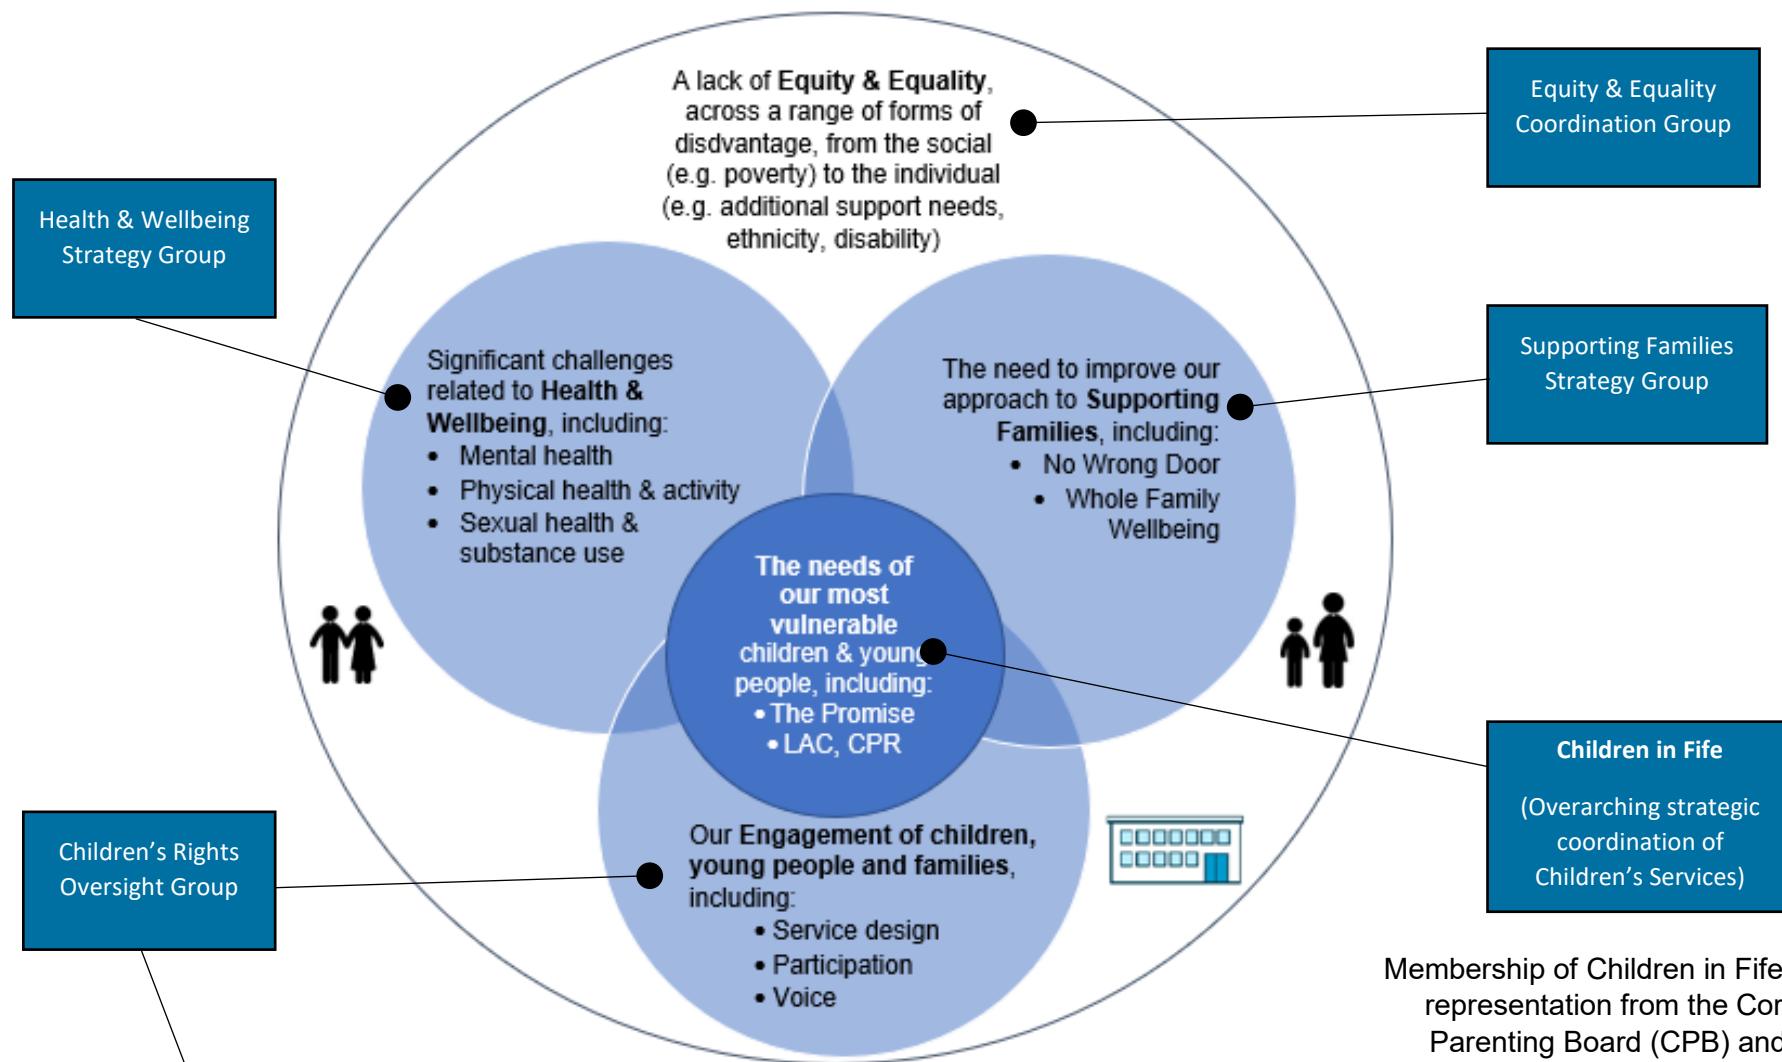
A lack of **Equity & Equality**, across a range of forms of disdvantage, from the social (e.g. poverty) to the individual (e.g. additional support needs, ethnicity, disability)

Equity & Equality Coordination Group

Health & Wellbeing Strategy Group

Significant challenges related to **Health & Wellbeing**, including:
- Mental health
- Physical health & activity
- Sexual health & substance use

The need to improve our approach to **Supporting Families**, including:
- No Wrong Door
- Whole Family Wellbeing

Supporting Families Strategy Group

**The needs of our most vulnerable** children & young people, including:
- The Promise
- LAC, CPR

**Children in Fife**

(Overarching strategic coordination of Children's Services)

Children's Rights Oversight Group

Our **Engagement of children, young people and families**, including:
- Service design
- Participation
- Voice

Membership of Children in Fife representation from the Cor Parenting Board (CPB) and